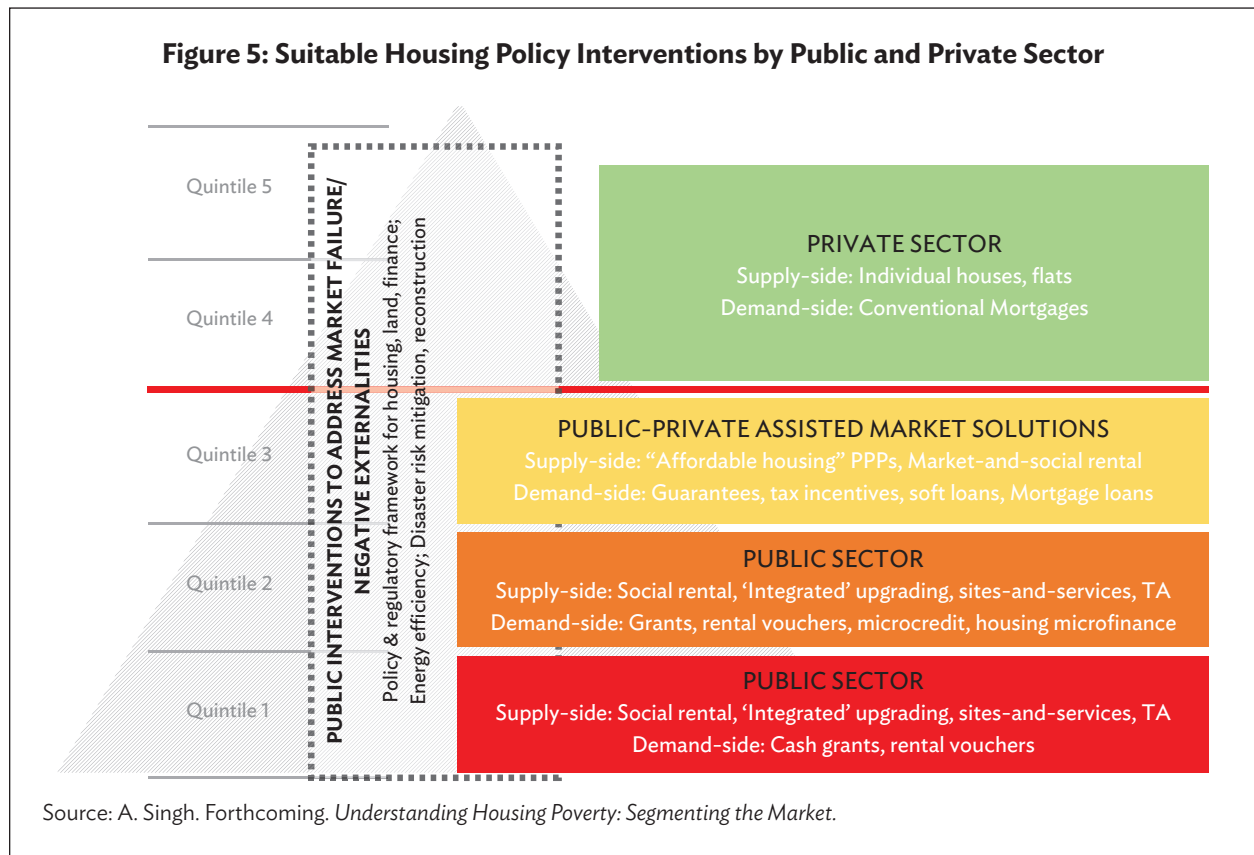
Figure 5: Suitable Housing Policy Interventions by Public and Private Sector

Quintile 5

Quintile 4

Quintile 3

Quintile 2

Quintile 1

PUBLIC INTERVENTIONS TO ADDRESS MARKET FAILURE/ NEGATIVE EXTERNALITIES

Policy & regulatory framework for housing, land, finance; Energy efficiency; Disaster risk mitigation, reconstruction

PRIVATE SECTOR
Supply-side: Individual houses, flats
Demand-side: Conventional Mortgages

PUBLIC-PRIVATE ASSISTED MARKET SOLUTIONS
Supply-side: "Affordable housing" PPPs, Market-and-social rental
Demand-side: Guarantees, tax incentives, soft loans, Mortgage loans

PUBLIC SECTOR
Supply-side: Social rental, 'Integrated' upgrading, sites-and-services, TA
Demand-side: Grants, rental vouchers, microcredit, housing microfinance

PUBLIC SECTOR
Supply-side: Social rental, 'Integrated' upgrading, sites-and-services, TA
Demand-side: Cash grants, rental vouchers

Source: A. Singh. Forthcoming. Understanding Housing Poverty: Segmenting the Market.